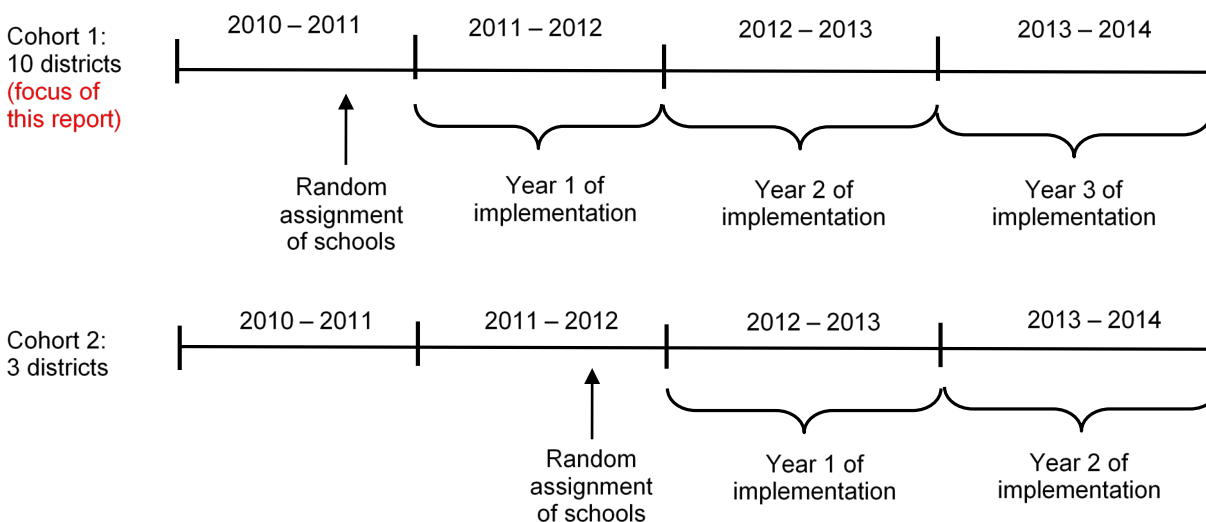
Cohort 1:
10 districts
(focus of this report)

2010 – 2011

2011 – 2012

2012 – 2013

2013 – 2014

Random assignment of schools

Year 1 of implementation

Year 2 of implementation

Year 3 of implementation

Cohort 2:
3 districts

2010 – 2011

2011 – 2012

2012 – 2013

2013 – 2014

Random assignment of schools

Year 1 of implementation

Year 2 of implementation